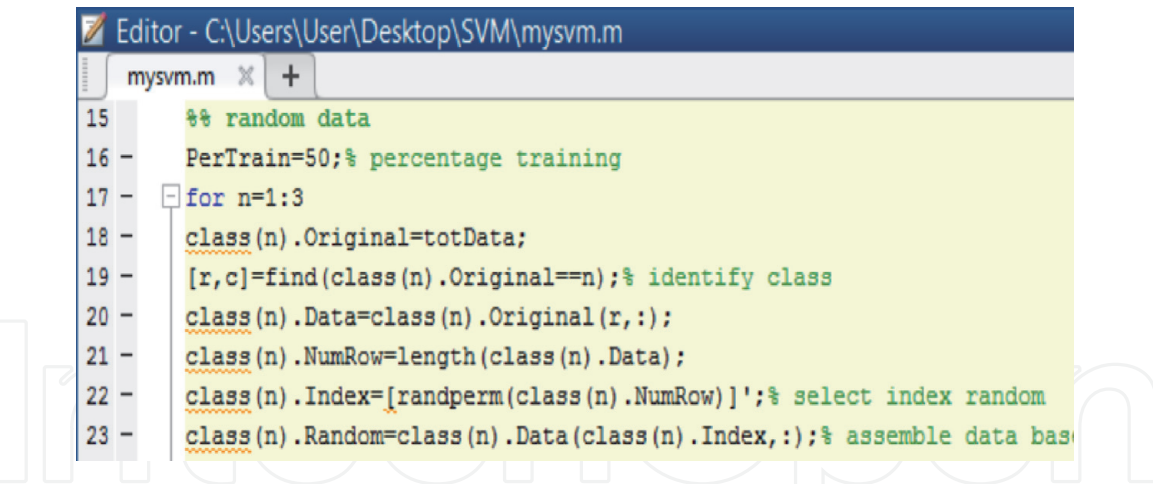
Editor - C:\Users\User\Desktop\SVM\mysvm.m

mysvm.m ✕ +

15 %% random data
16 – PerTrain=50;% percentage training
17 – for n=1:3
18 – class(n).Original=totData;
19 – [r,c]=find(class(n).Original==n);% identify class
20 – class(n).Data=class(n).Original(r,:);
21 – class(n).NumRow=length(class(n).Data);
22 – class(n).Index=[randperm(class(n).NumRow)]';% select index random
23 – class(n).Random=class(n).Data(class(n).Index,:);% assemble data bas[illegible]